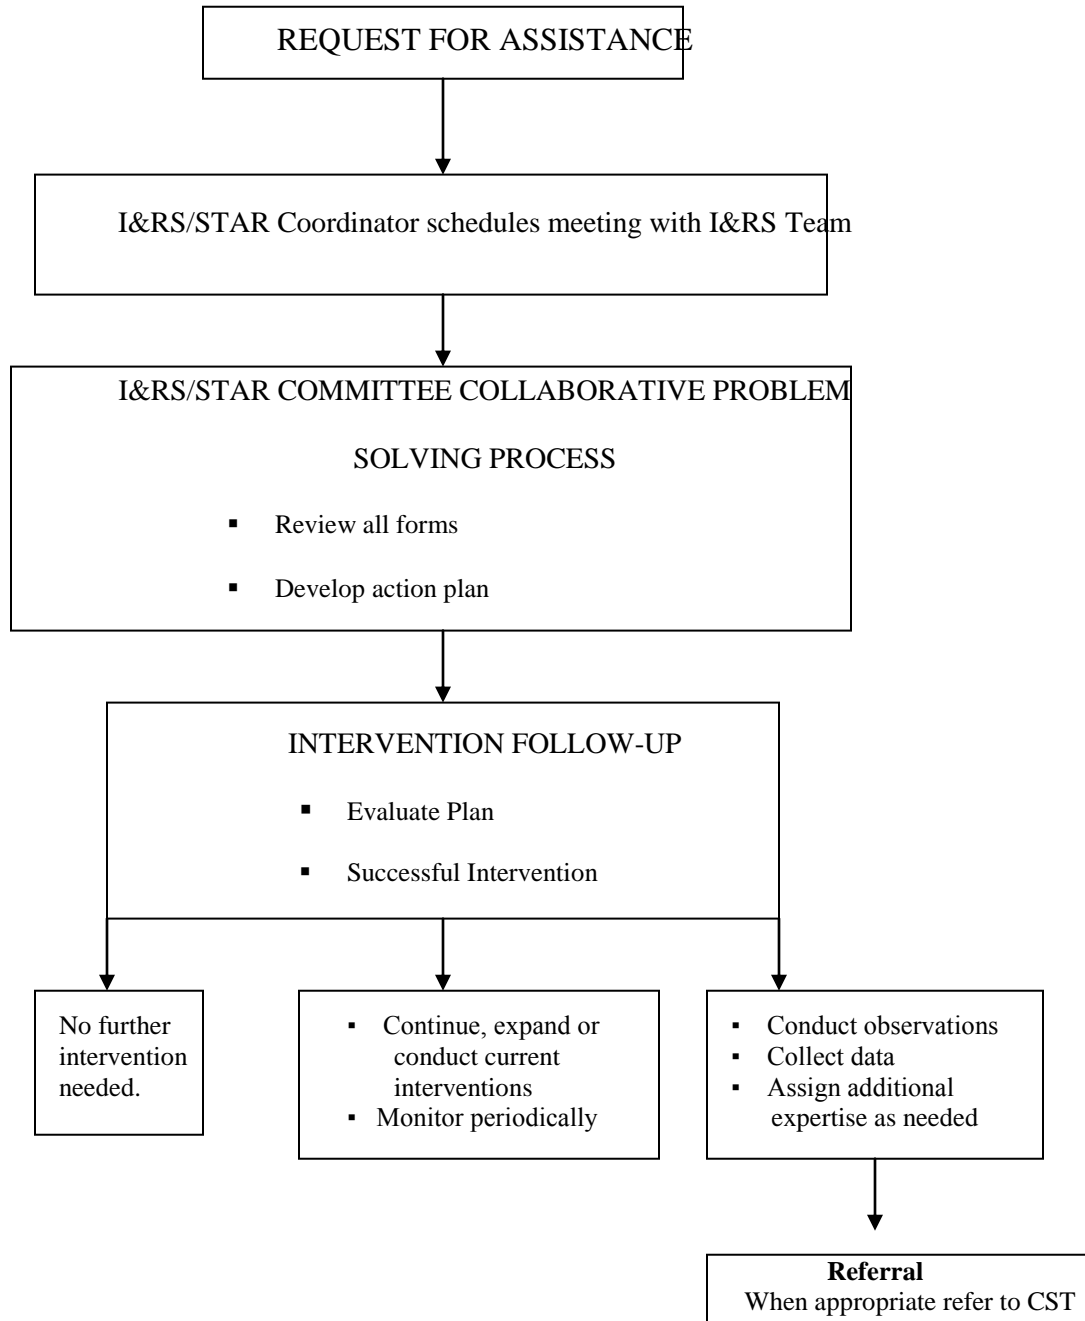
REQUEST FOR ASSISTANCE

I&RS/STAR Coordinator schedules meeting with I&RS Team

I&RS/STAR COMMITTEE COLLABORATIVE PROBLEM SOLVING PROCESS

- Review all forms
- Develop action plan

INTERVENTION FOLLOW-UP

- Evaluate Plan
- Successful Intervention

No further intervention needed.

- Continue, expand or conduct current interventions
- Monitor periodically

- Conduct observations
- Collect data
- Assign additional expertise as needed

**Referral**
When appropriate refer to CST